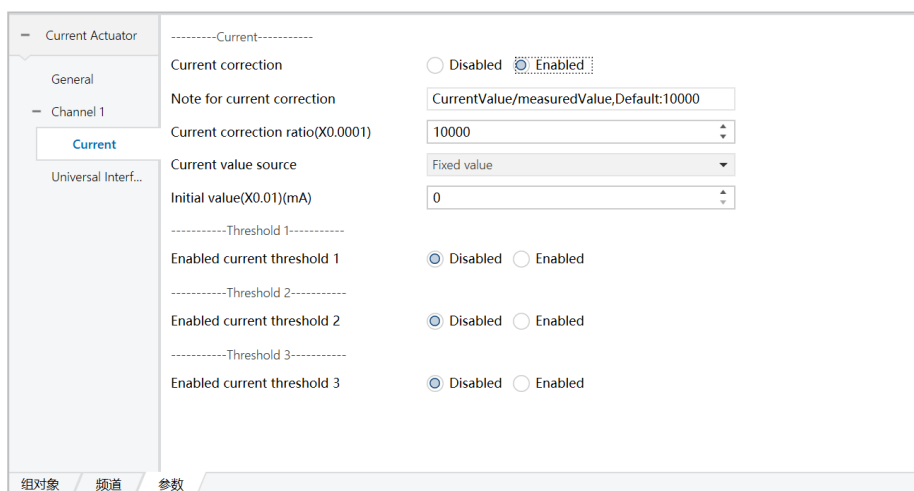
– Current Actuator

General

– Channel 1

Current

Universal Interf...

---------Current-----------

Current correction  Disabled  Enabled

Note for current correction  CurrentValue/measuredValue,Default:10000

Current correction ratio(X0.0001)  10000

Current value source  Fixed value

Initial value(X0.01)(mA)  0

-----------Threshold 1-----------

Enabled current threshold 1  Disabled  Enabled

-----------Threshold 2-----------

Enabled current threshold 2  Disabled  Enabled

-----------Threshold 3-----------

Enabled current threshold 3  Disabled  Enabled

组对象  频道  参数